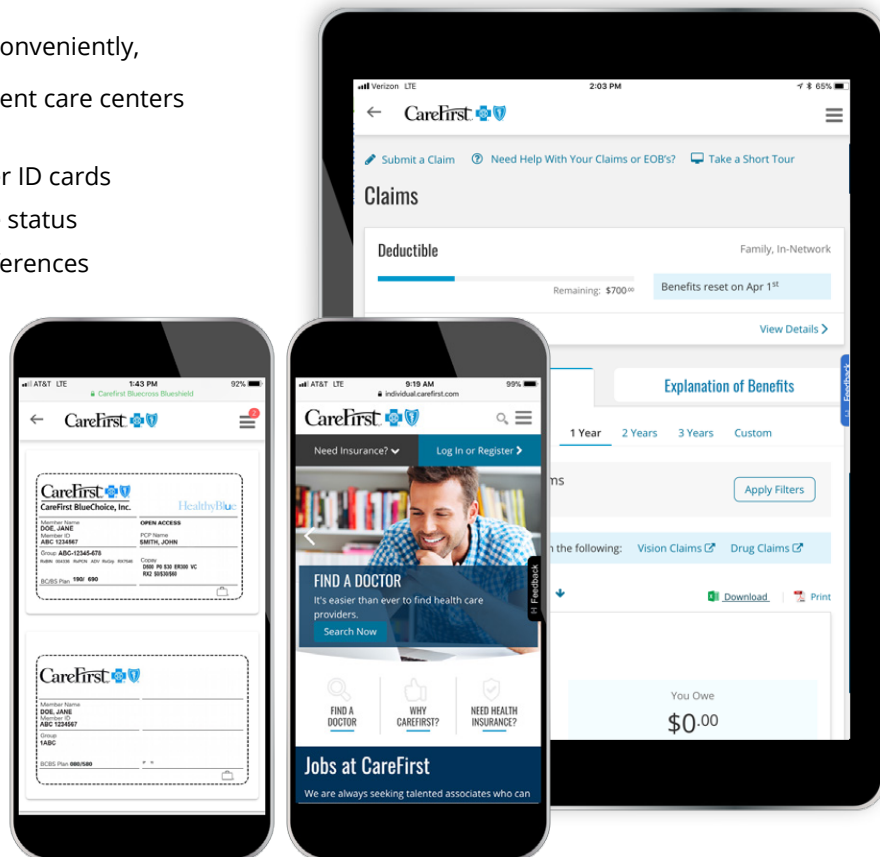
onveniently,
ent care centers

r ID cards
status
erences

Verizon LTE 2:03 PM 65%
CareFirst
Submit a Claim Need Help With Your Claims or EOB's? Take a Short Tour
Claims
Deductible Family, In-Network
Remaining: $700.00 Benefits reset on Apr 1st
View Details
Explanation of Benefits
Feedback
1 Year 2 Years 3 Years Custom
ms Apply Filters
n the following: Vision Claims Drug Claims
Download Print
You Owe
$0.00

AT&T LTE 1:43 PM 92%
Carefirst Bluecross Blueshield
CareFirst
CareFirst
CareFirst BlueChoice, Inc.
HealthyBlue
Member Name
DOE, JANE
Member ID
ABC 1234567
OPEN ACCESS
PCP Name
SMITH, JOHN
Group: ABC-12345-678
Copay
D500 P0 S30 ER300 VC
RX2 $0/$30/$60
BCBS Plan 190/ 690
CareFirst
Member Name
DOE, JANE
Member ID
ABC 1234567
Group
1ABC
BCBS Plan 080/580

AT&T LTE 9:19 AM 99%
individual.carefirst.com
CareFirst
Need Insurance? Log In or Register
FIND A DOCTOR
It's easier than ever to find health care providers.
Search Now
Feedback
FIND A DOCTOR
WHY CAREFIRST?
NEED HEALTH INSURANCE?
Jobs at CareFirst
We are always seeking talented associates who can